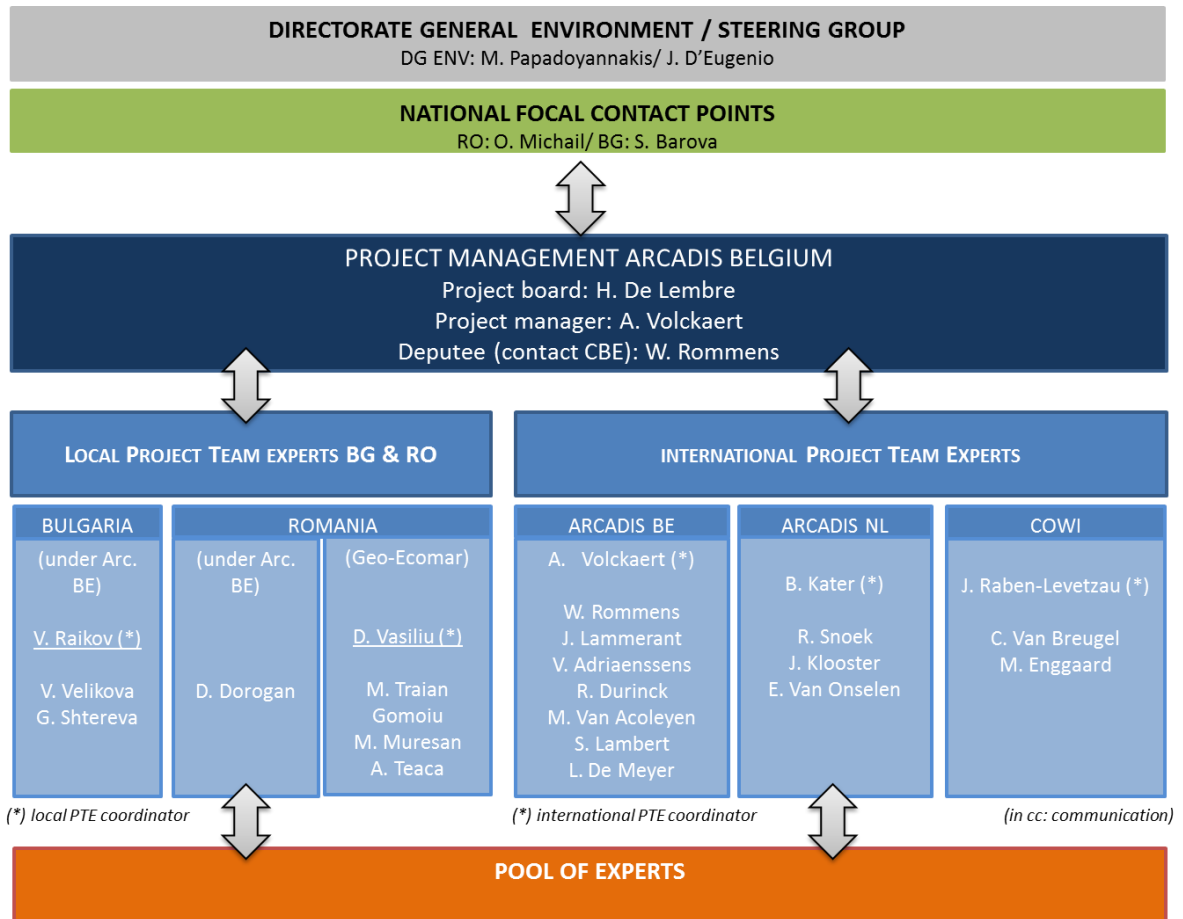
DIRECTORATE GENERAL ENVIRONMENT / STEERING GROUP
DG ENV: M. Papadoyannakis/ J. D'Eugenio

NATIONAL FOCAL CONTACT POINTS
RO: O. Michail/ BG: S. Barova

PROJECT MANAGEMENT ARCADIS BELGIUM
Project board: H. De Lembre
Project manager: A. Volckaert
Deputee (contact CBE): W. Rommens

LOCAL PROJECT TEAM EXPERTS BG & RO

INTERNATIONAL PROJECT TEAM EXPERTS

BULGARIA
(under Arc. BE)
V. Raikov (*)
V. Velikova
G. Shtereva

ROMANIA
(under Arc. BE)
D. Dorogan

(Geo-Ecomar)
D. Vasiliu (*)
M. Traian Gomoiu
M. Muresan
A. Teaca

ARCADIS BE
A. Volckaert (*)
W. Rommens
J. Lammerant
V. Adriaenssens
R. Durinck
M. Van Acoleyen
S. Lambert
L. De Meyer

ARCADIS NL
B. Kater (*)
R. Snoek
J. Klooster
E. Van Onselen

COWI
J. Raben-Levetzau (*)
C. Van Breugel
M. Enggaard

(*) local PTE coordinator
(*) international PTE coordinator
(in cc: communication)

POOL OF EXPERTS